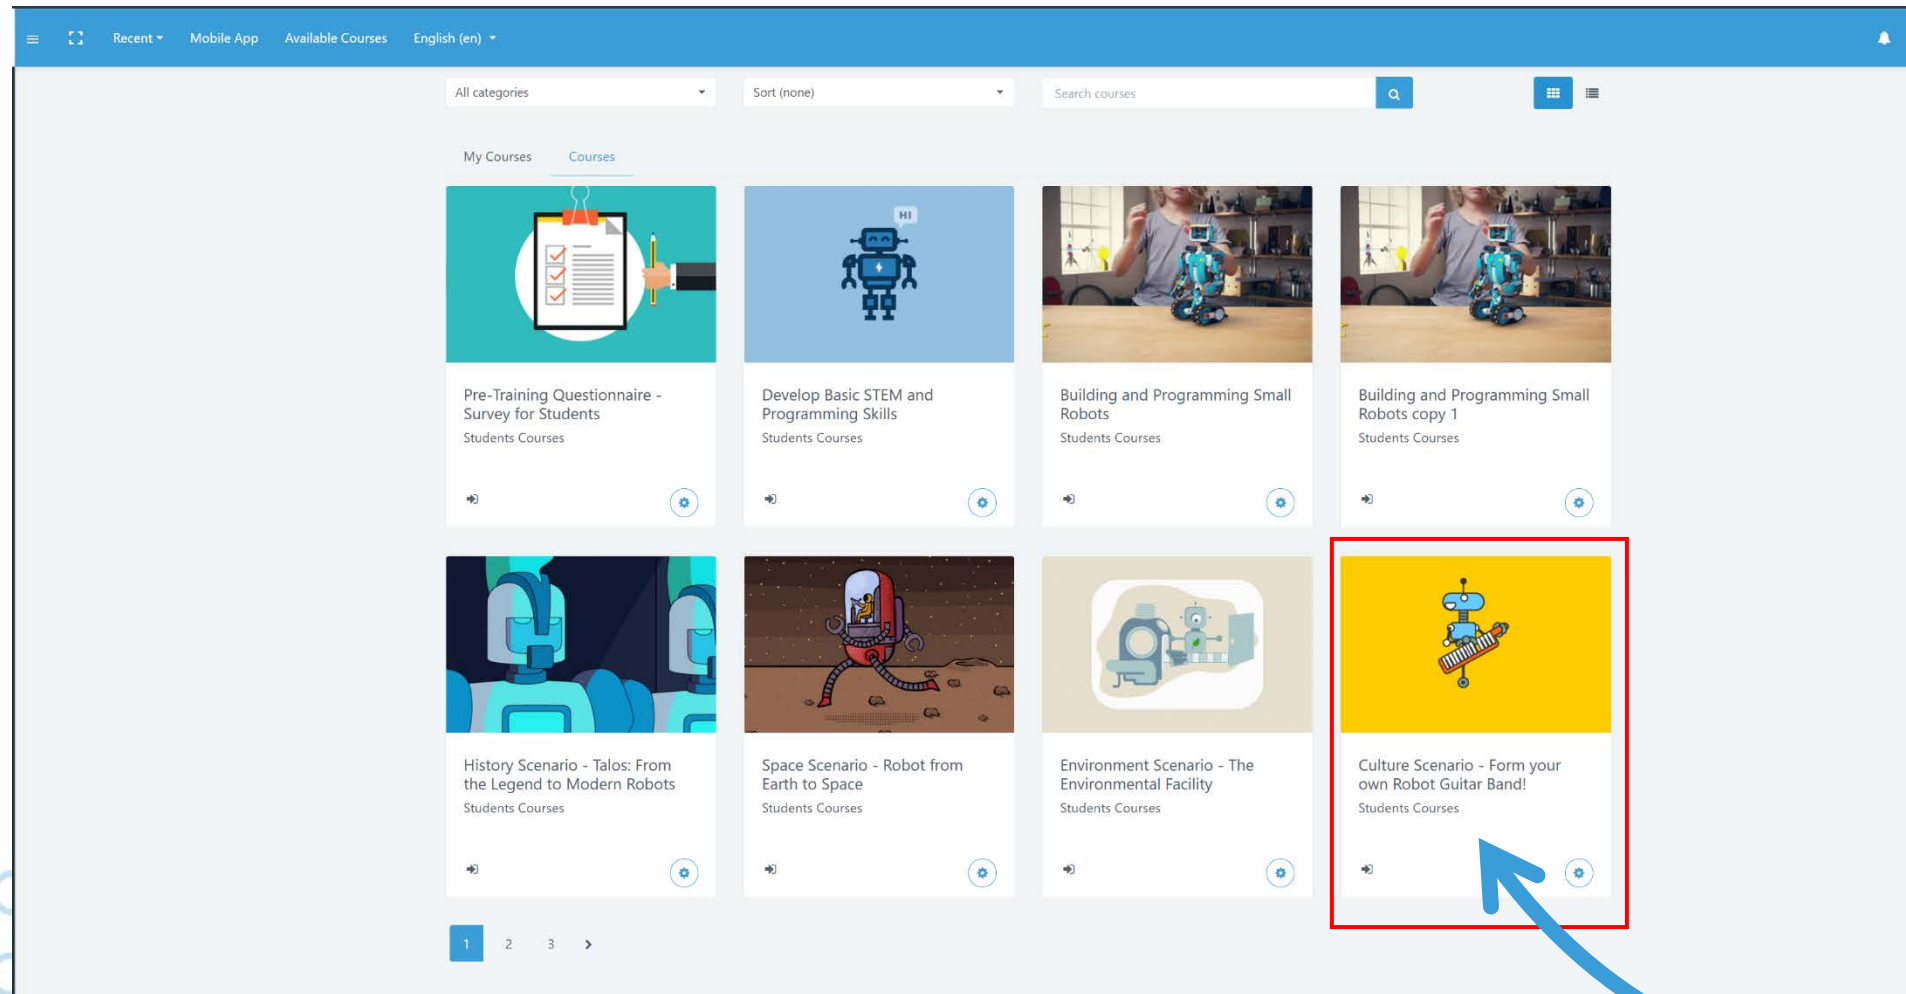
Recent ▾ Mobile App Available Courses English (en) ▾

All categories

Sort (none)

Search courses

My Courses Courses

HI

Pre-Training Questionnaire - Survey for Students
Students Courses

Develop Basic STEM and Programming Skills
Students Courses

Building and Programming Small Robots
Students Courses

Building and Programming Small Robots copy 1
Students Courses

History Scenario - Talos: From the Legend to Modern Robots
Students Courses

Space Scenario - Robot from Earth to Space
Students Courses

Environment Scenario - The Environmental Facility
Students Courses

Culture Scenario - Form your own Robot Guitar Band!
Students Courses

1 2 3 ›